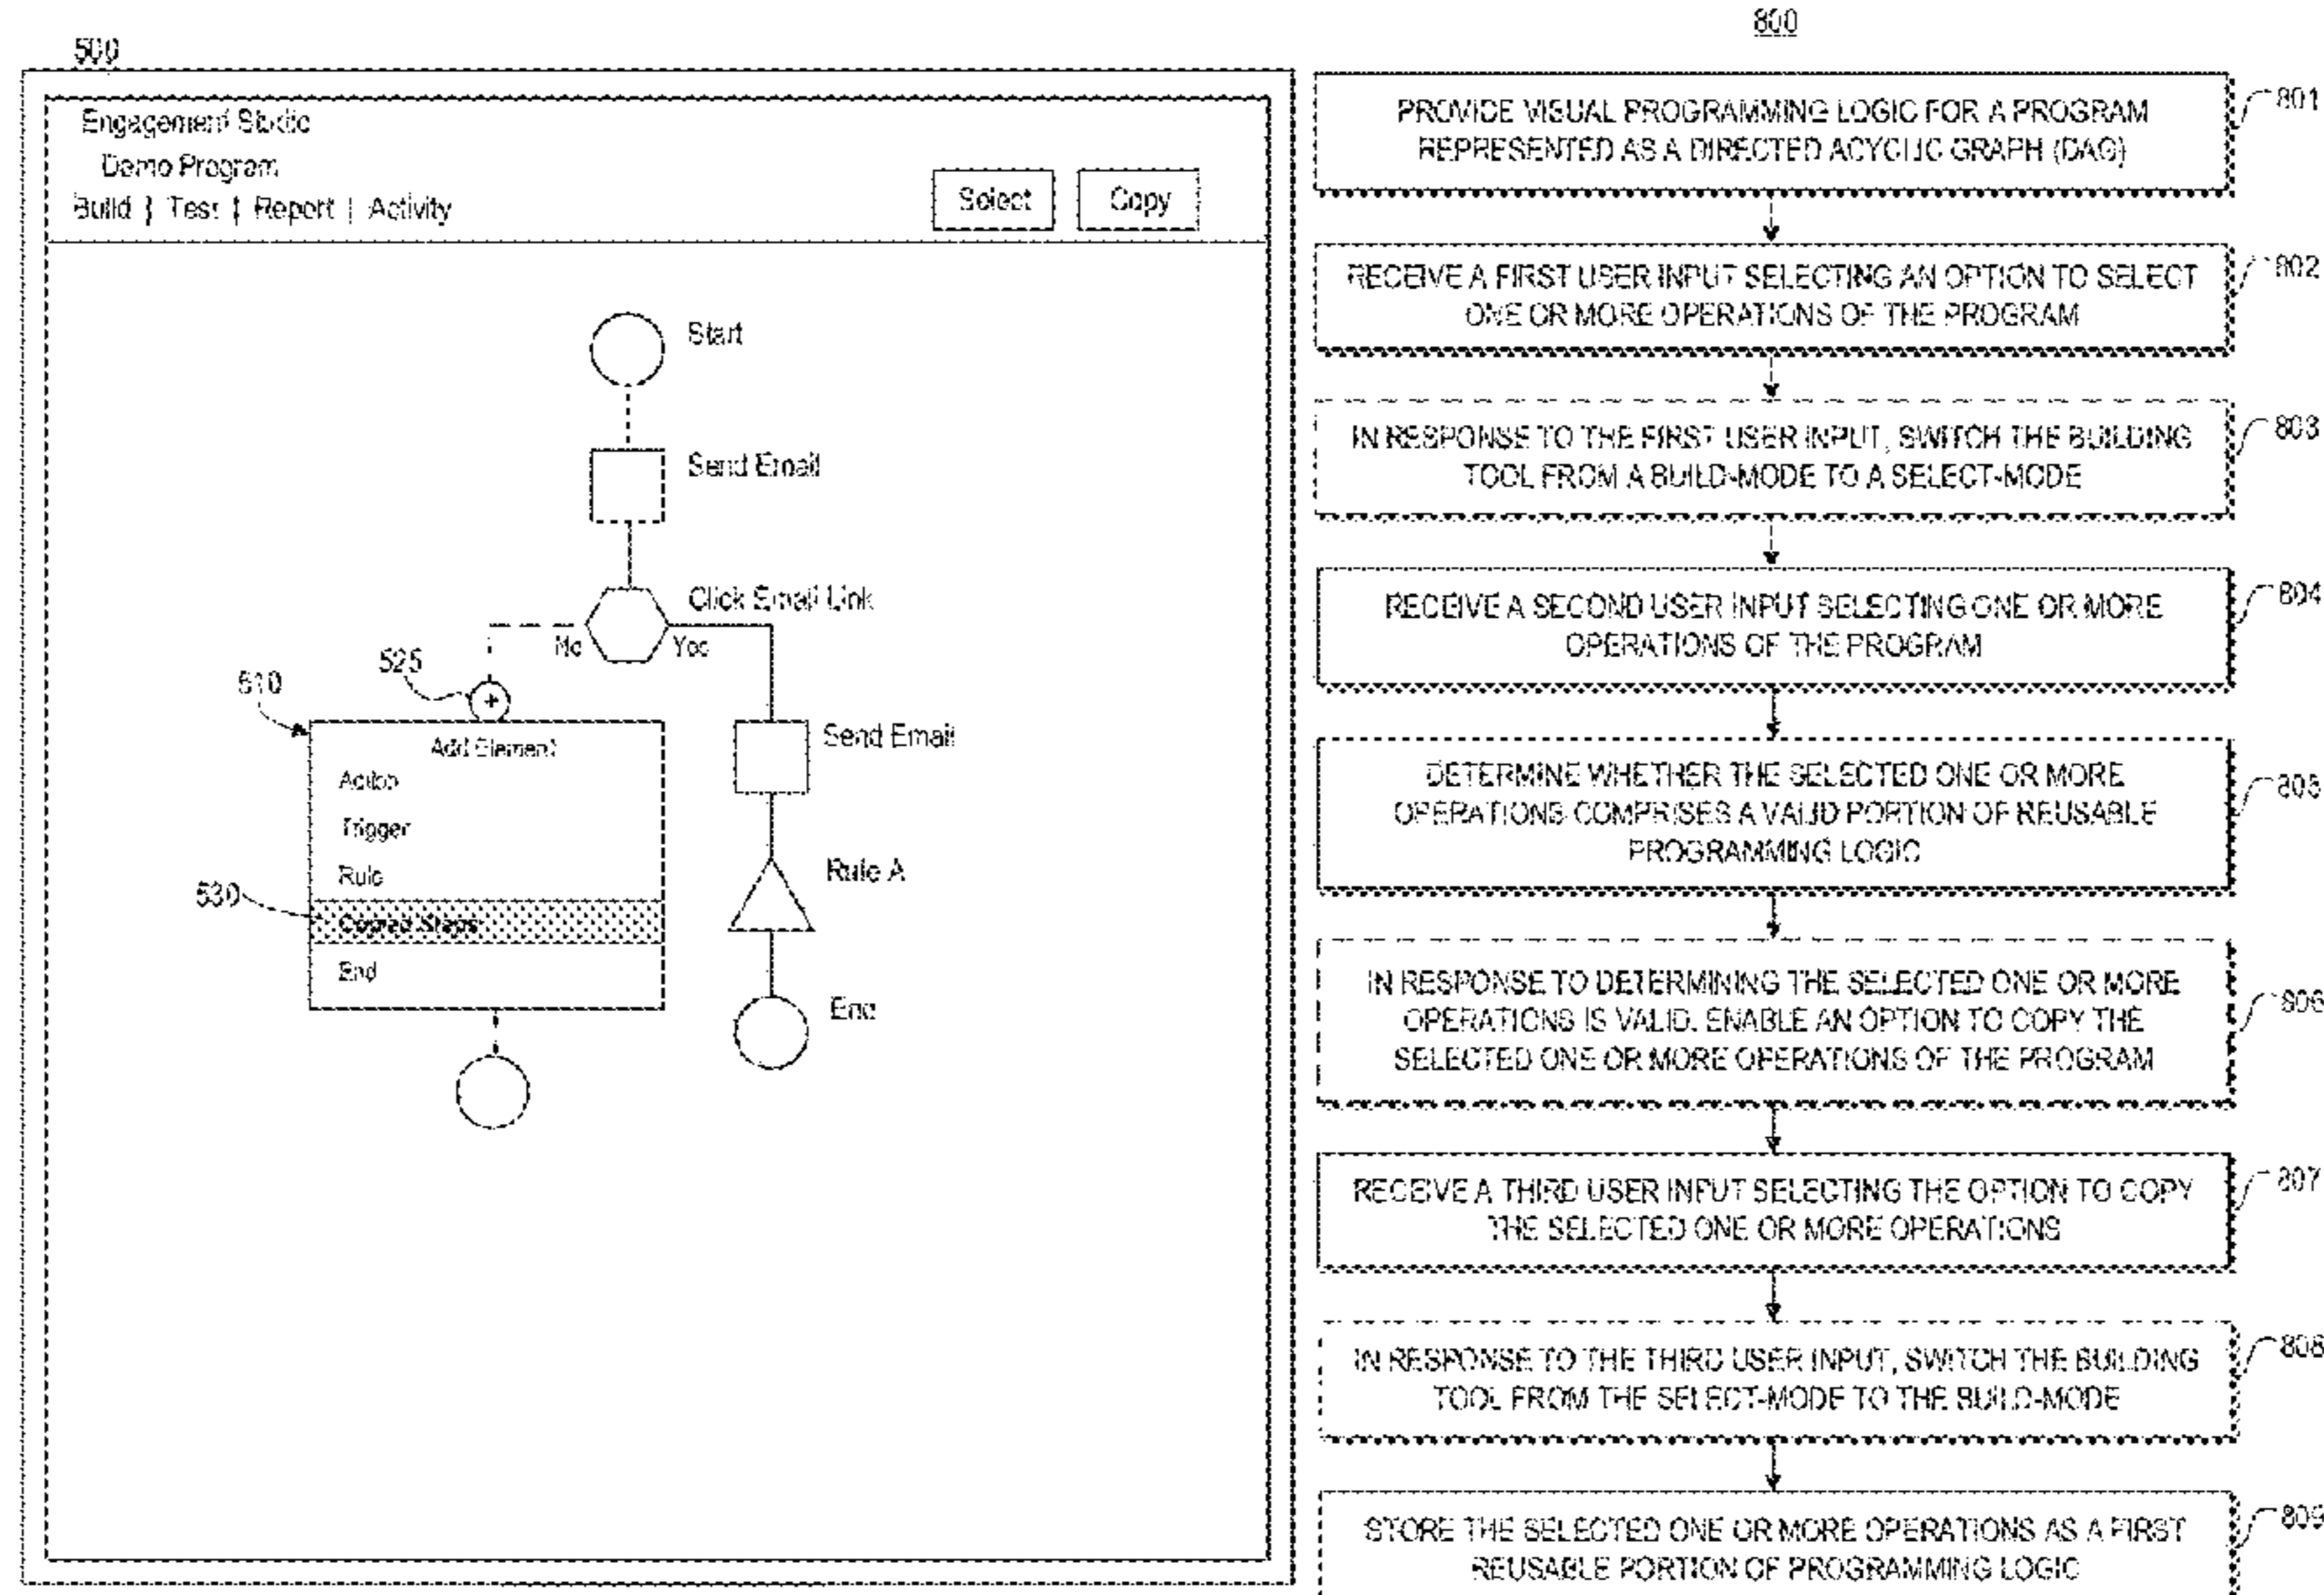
500

Engagement Studio
Demo Program
Build | Test | Report | Activity

Select

Copy

Start

Send Email

Click Email Link

No

Yes

525

510

Add Element
Action
Trigger
Rule
Copied Steps
End

530

Send Email

Rule A

End

800

PROVIDE VISUAL PROGRAMMING LOGIC FOR A PROGRAM REPRESENTED AS A DIRECTED ACYCLIC GRAPH (DAG)

801

RECEIVE A FIRST USER INPUT SELECTING AN OPTION TO SELECT ONE OR MORE OPERATIONS OF THE PROGRAM

802

IN RESPONSE TO THE FIRST USER INPUT, SWITCH THE BUILDING TOOL FROM A BUILD-MODE TO A SELECT-MODE

803

RECEIVE A SECOND USER INPUT SELECTING ONE OR MORE OPERATIONS OF THE PROGRAM

804

DETERMINE WHETHER THE SELECTED ONE OR MORE OPERATIONS COMPRISES A VALID PORTION OF REUSABLE PROGRAMMING LOGIC

805

IN RESPONSE TO DETERMINING THE SELECTED ONE OR MORE OPERATIONS IS VALID, ENABLE AN OPTION TO COPY THE SELECTED ONE OR MORE OPERATIONS OF THE PROGRAM

806

RECEIVE A THIRD USER INPUT SELECTING THE OPTION TO COPY THE SELECTED ONE OR MORE OPERATIONS

807

IN RESPONSE TO THE THIRD USER INPUT, SWITCH THE BUILDING TOOL FROM THE SELECT-MODE TO THE BUILD-MODE

808

STORE THE SELECTED ONE OR MORE OPERATIONS AS A FIRST REUSABLE PORTION OF PROGRAMMING LOGIC

809